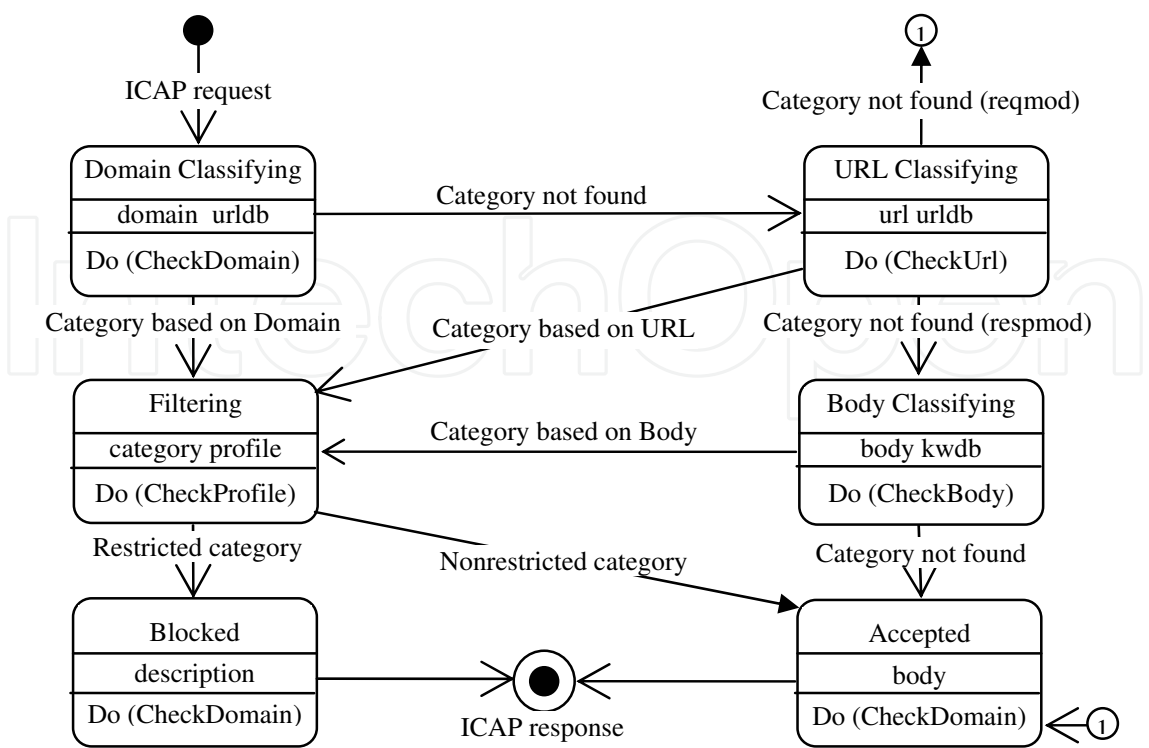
ICAP request

1

Category not found (reqmod)

Domain Classifying
domain urldb
Do (CheckDomain)

Category not found

URL Classifying
url urldb
Do (CheckUrl)

Category based on Domain

Category based on URL

Category not found (respmod)

Filtering
category profile
Do (CheckProfile)

Category based on Body

Body Classifying
body kwdb
Do (CheckBody)

Restricted category

Nonrestricted category

Category not found

Blocked
description
Do (CheckDomain)

ICAP response

Accepted
body
Do (CheckDomain)

1